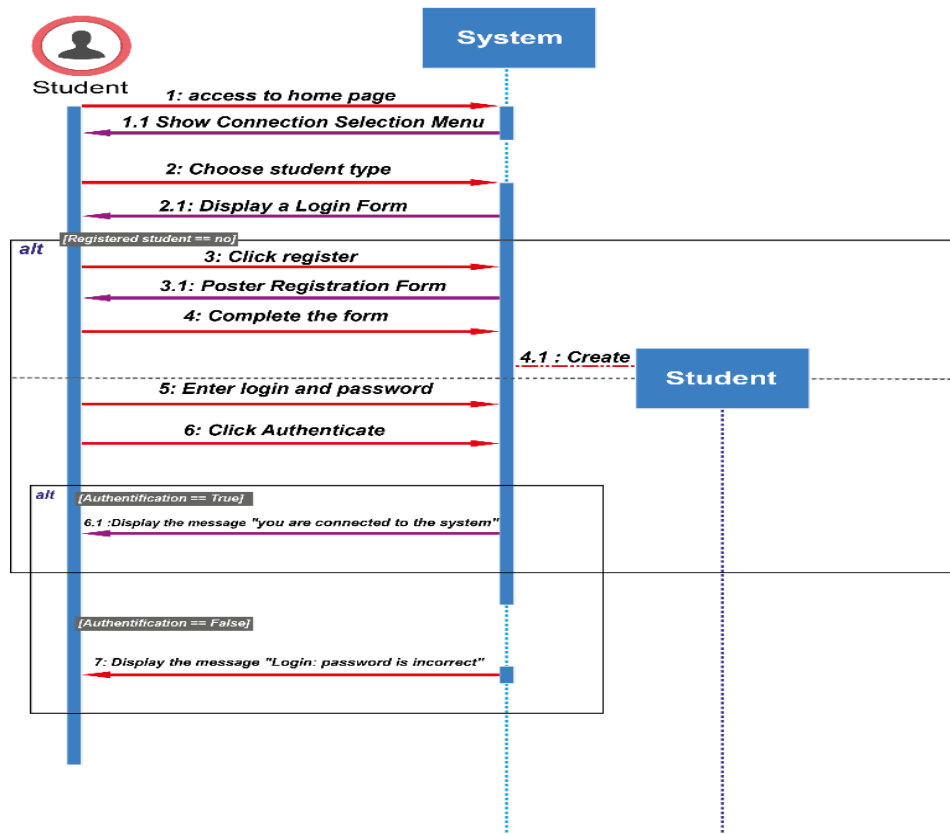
Student

System

1: access to home page

1.1 Show Connection Selection Menu

2: Choose student type

2.1: Display a Login Form

alt [Registered student == no]

3: Click register

3.1: Poster Registration Form

4: Complete the form

4.1 : Create

Student

5: Enter login and password

6: Click Authenticate

alt [Authentification == True]

6.1 :Display the message "you are connected to the system"

[Authentification == False]

7: Display the message "Login: password is incorrect"